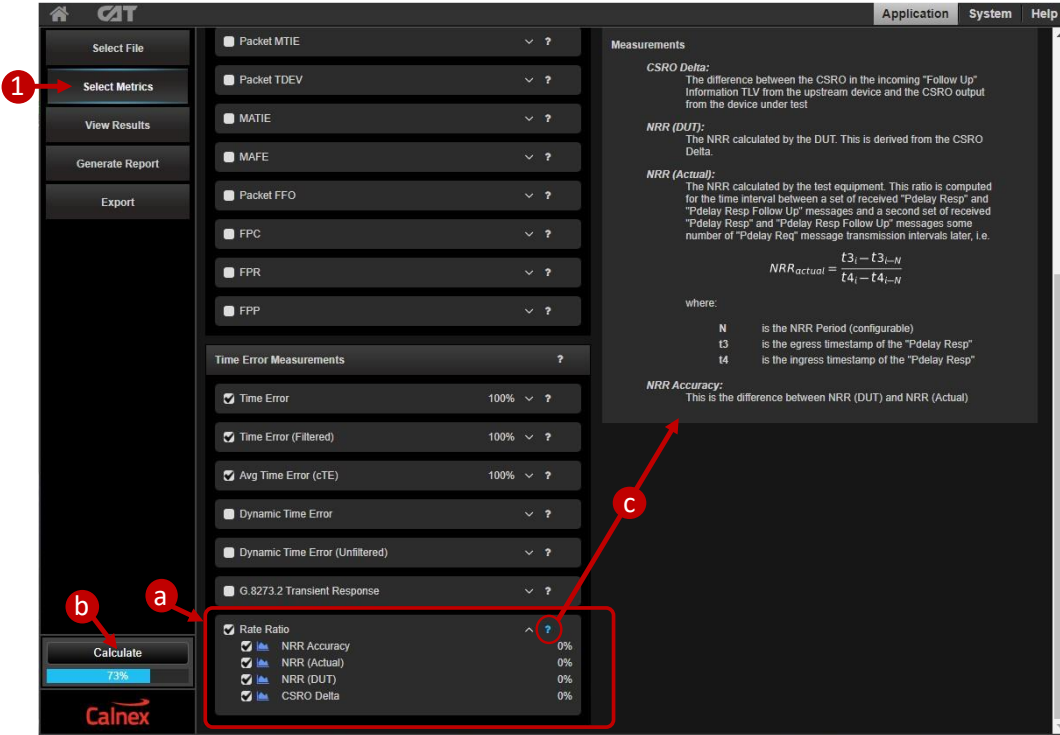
CAT

Application System Help

Select File

1

Select Metrics

View Results

Generate Report

Export

Packet MTIE ?

Packet TDEV ?

MATIE ?

MAFE ?

Packet FFO ?

FPC ?

FPR ?

FPP ?

Time Error Measurements ?

Time Error 100% ?

Time Error (Filtered) 100% ?

Avg Time Error (cTE) 100% ?

Dynamic Time Error ?

Dynamic Time Error (Unfiltered) ?

G.8273.2 Transient Response ?

a

b

Rate Ratio ?

NRR Accuracy 0%

NRR (Actual) 0%

NRR (DUT) 0%

CSRO Delta 0%

Calculate

73%

Calnex

c

Measurements

CSRO Delta:
The difference between the CSRO in the incoming "Follow Up" Information TLV from the upstream device and the CSRO output from the device under test

NRR (DUT):
The NRR calculated by the DUT. This is derived from the CSRO Delta.

NRR (Actual):
The NRR calculated by the test equipment. This ratio is computed for the time interval between a set of received "Pdelay Resp" and "Pdelay Resp Follow Up" messages and a second set of received "Pdelay Resp" and "Pdelay Resp Follow Up" messages some number of "Pdelay Req" message transmission intervals later, i.e.

$NRR_{actual} = \frac{t3_i - t3_{i-N}}{t4_i - t4_{i-N}}$

where:

N is the NRR Period (configurable)
t3 is the egress timestamp of the "Pdelay Resp"
t4 is the ingress timestamp of the "Pdelay Resp"

NRR Accuracy:
This is the difference between NRR (DUT) and NRR (Actual)